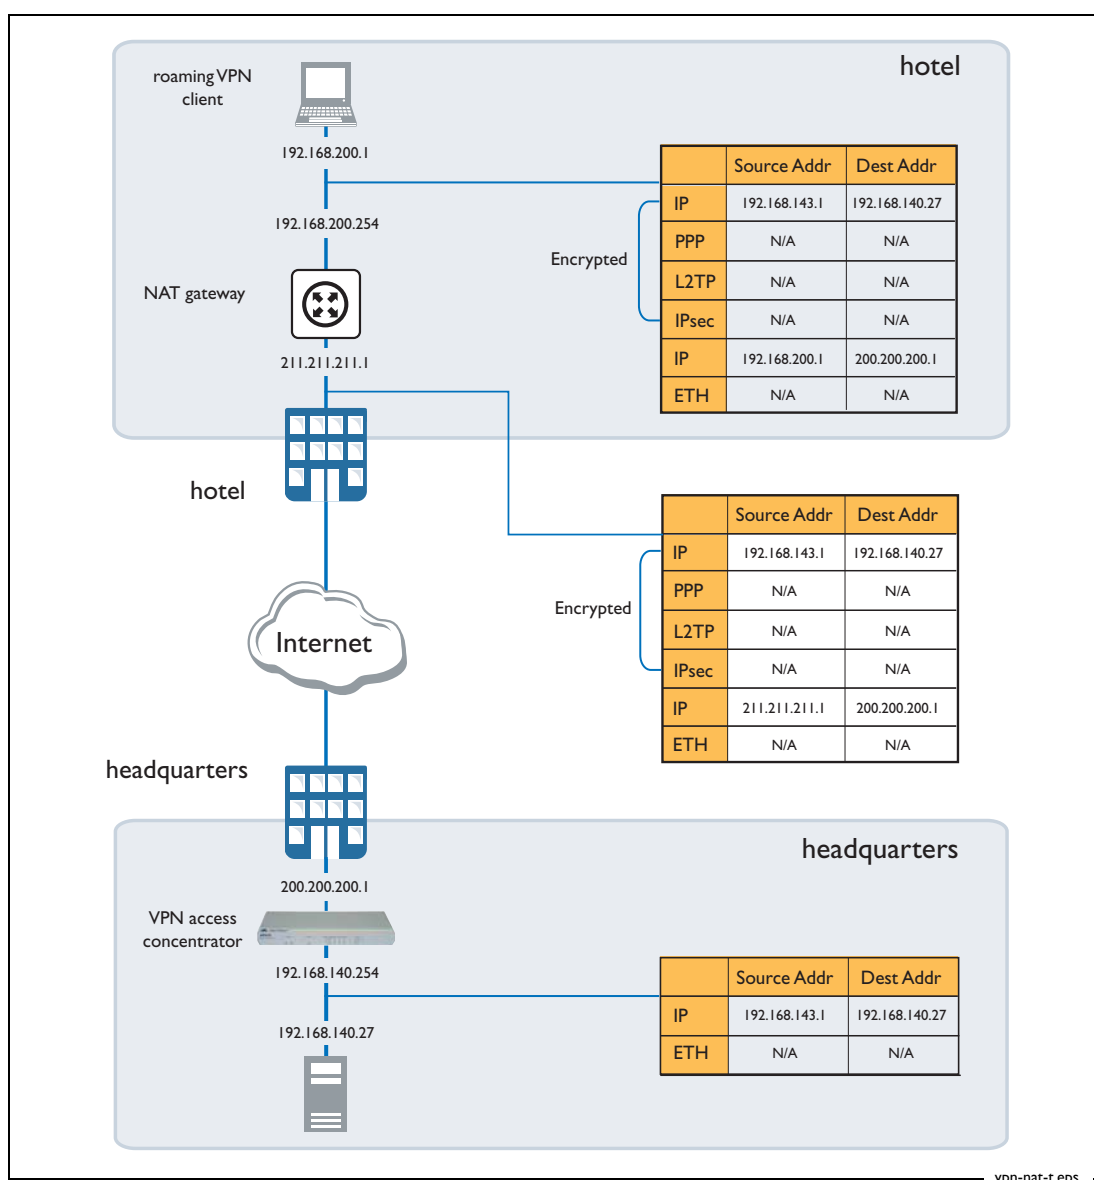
hotel

roaming VPN client

192.168.200.1

192.168.200.254

NAT gateway

211.211.211.1

| | Source Addr | Dest Addr |
|---|---|---|
| IP | 192.168.143.1 | 192.168.140.27 |
| PPP | N/A | N/A |
| L2TP | N/A | N/A |
| IPsec | N/A | N/A |
| IP | 192.168.200.1 | 200.200.200.1 |
| ETH | N/A | N/A |

Encrypted

hotel

Internet

| | Source Addr | Dest Addr |
|---|---|---|
| IP | 192.168.143.1 | 192.168.140.27 |
| PPP | N/A | N/A |
| L2TP | N/A | N/A |
| IPsec | N/A | N/A |
| IP | 211.211.211.1 | 200.200.200.1 |
| ETH | N/A | N/A |

Encrypted

headquarters

headquarters

200.200.200.1

VPN access concentrator

192.168.140.254

192.168.140.27

| | Source Addr | Dest Addr |
|---|---|---|
| IP | 192.168.143.1 | 192.168.140.27 |
| ETH | N/A | N/A |

vpn-nat-t.eps